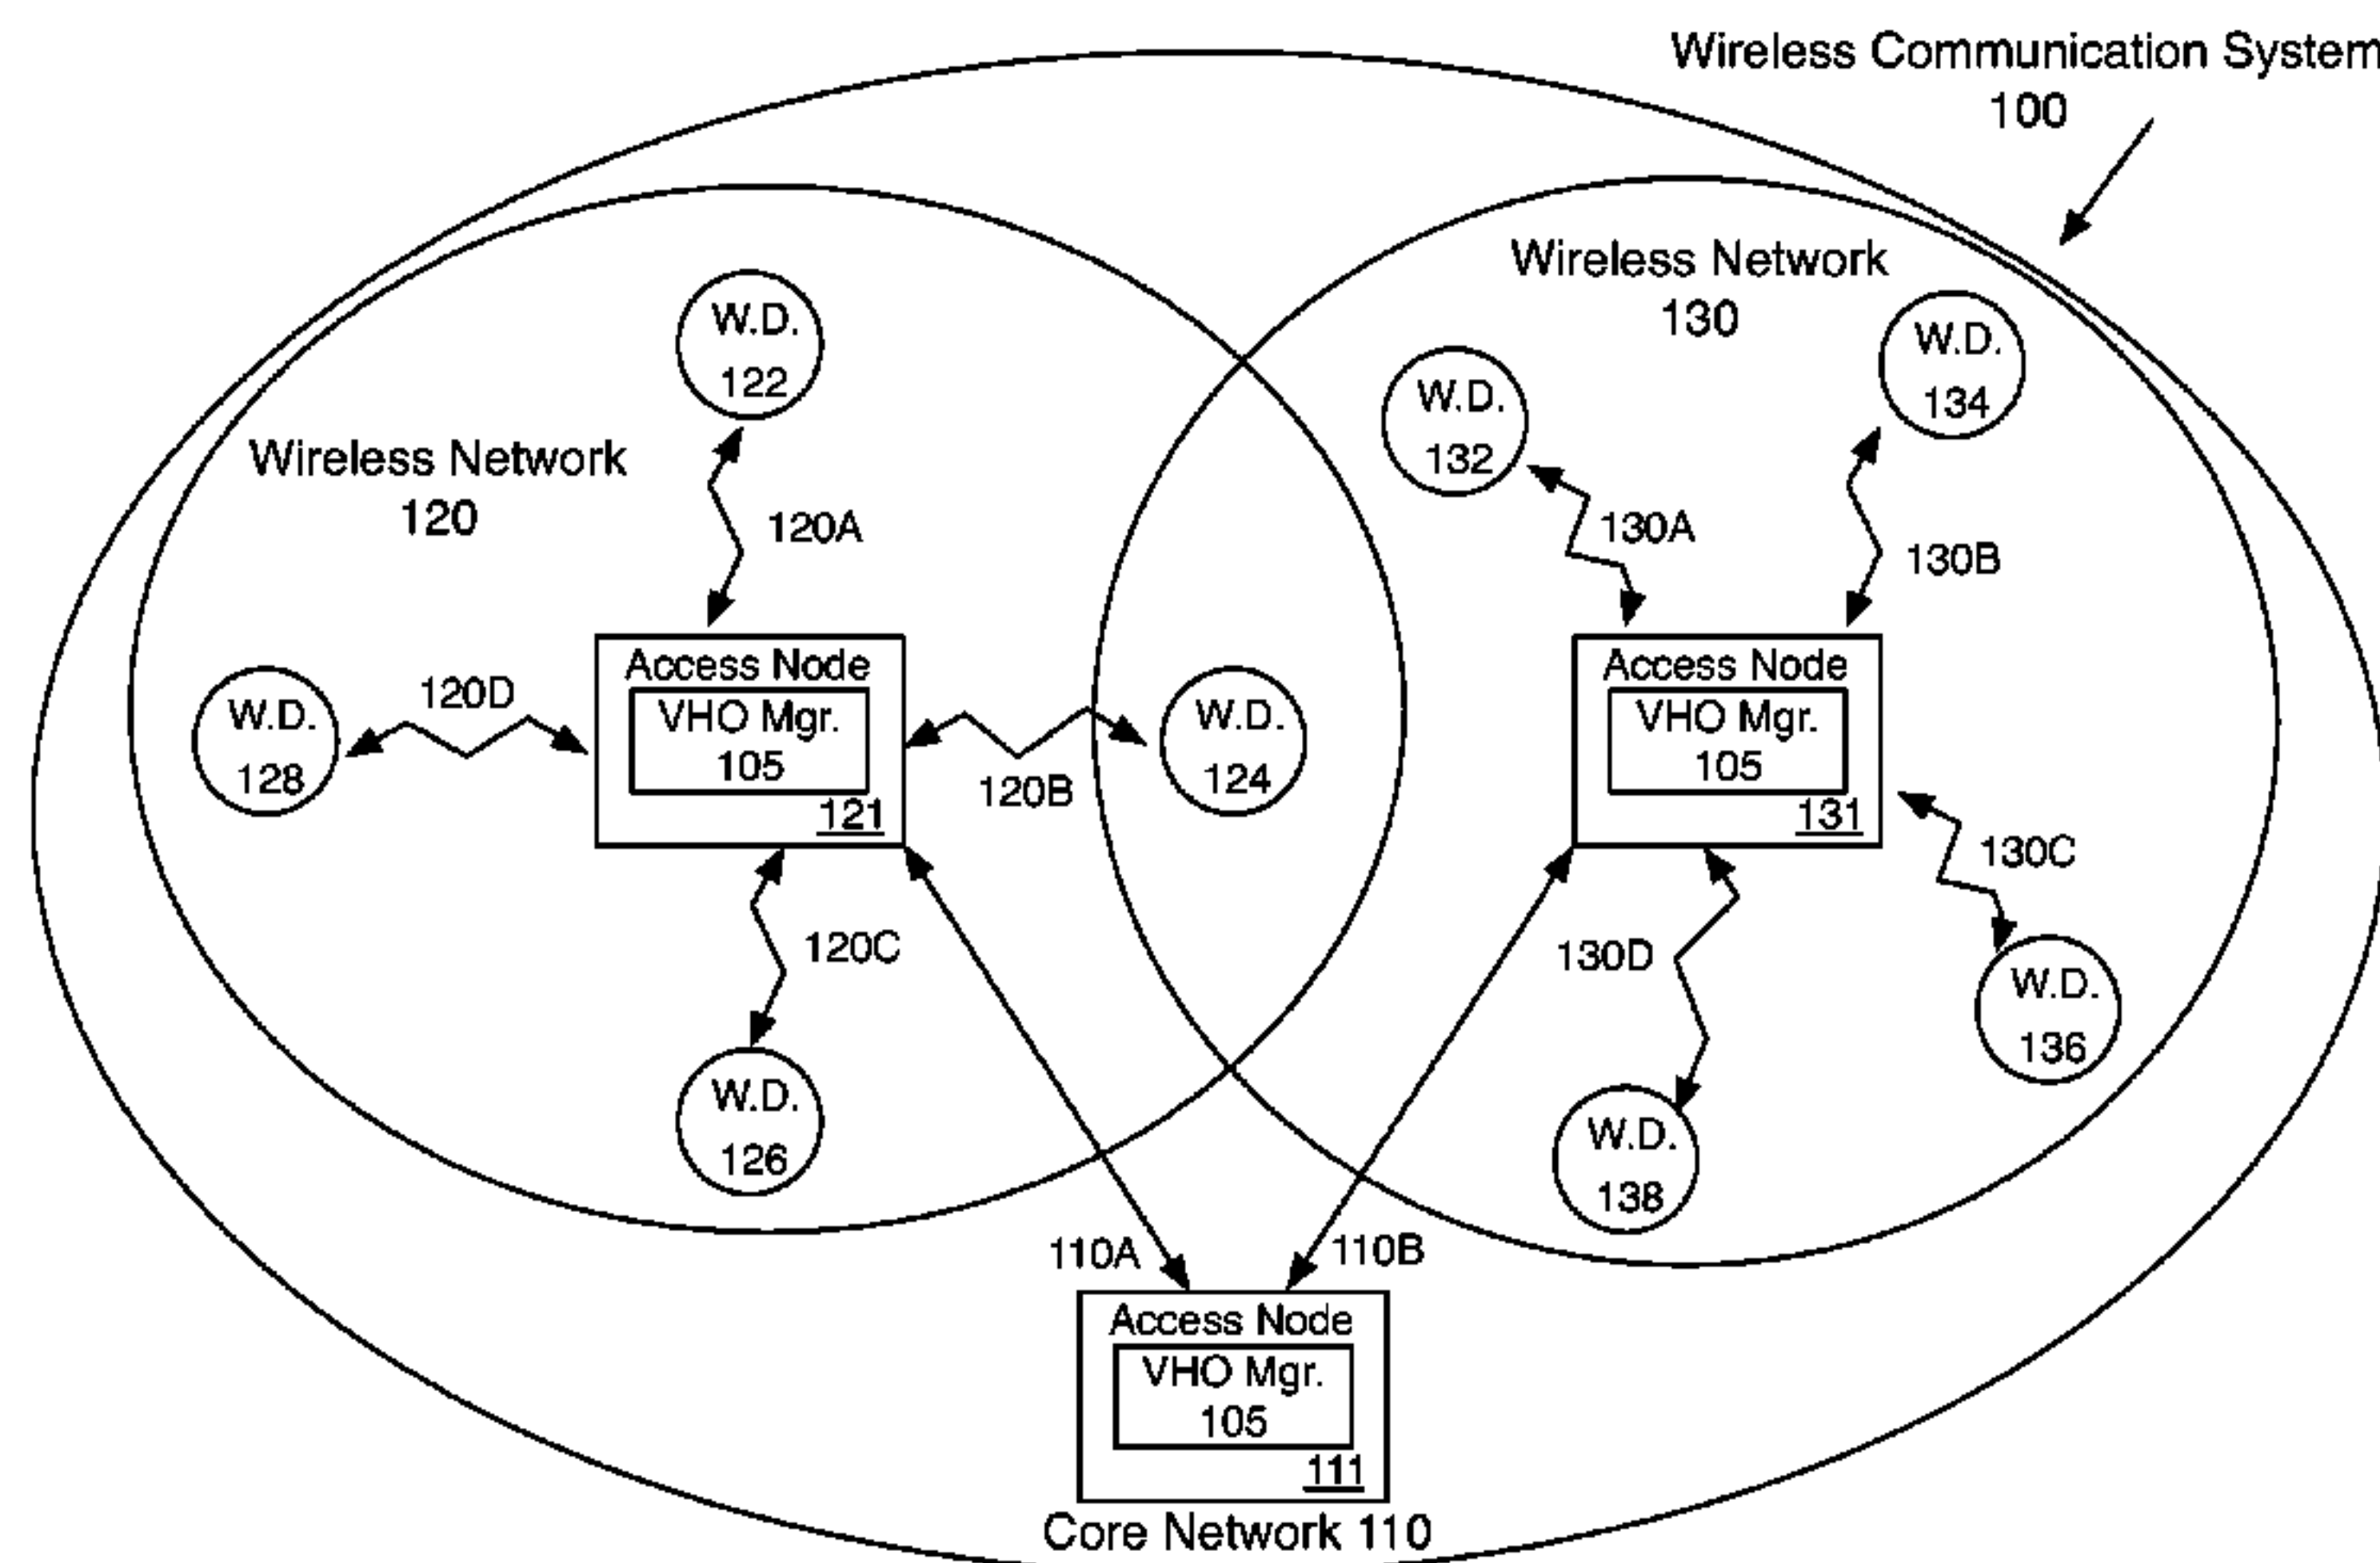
Wireless Communication System
100

Wireless Network
130

W.D.
122

Wireless Network
120

120A

W.D.
132

130A

W.D.
134

130B

Access Node
VHO Mgr.
105
121

W.D.
128

120D

120B

W.D.
124

Access Node
VHO Mgr.
105
131

130C

120C

130D

W.D.
136

W.D.
126

W.D.
138

110A

110B

Access Node
VHO Mgr.
105
111

Core Network 110